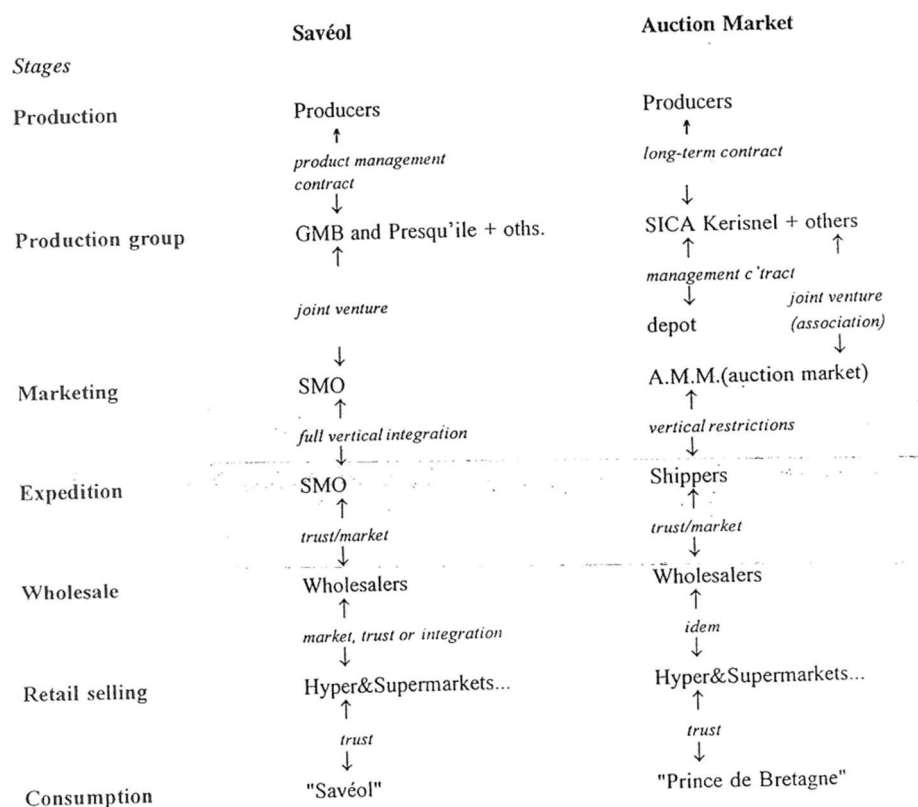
Savéol

Auction Market

*Stages*

Production

Producers
↑
*product management contract*
↓

Producers
↑
*long-term contract*
↓

Production group

GMB and Presqu'ile + oths.
↑
*joint venture*
↓

SICA Kerisnel + others ↑
↑
*management c'tract*
↓
depot
*joint venture (association)*
↓

Marketing

SMO
↑
*full vertical integration*
↓

A.M.M.(auction market)
↑
*vertical restrictions*
↓

Expedition

SMO
↑
*trust/market*
↓

Shippers
↑
*trust/market*
↓

Wholesale

Wholesalers
↑
*market, trust or integration*
↓

Wholesalers
↑
*idem*
↓

Retail selling

Hyper&Supermarkets...
↑
*trust*
↓

Hyper&Supermarkets...
↑
*trust*
↓

Consumption

"Savéol"

"Prince de Bretagne"